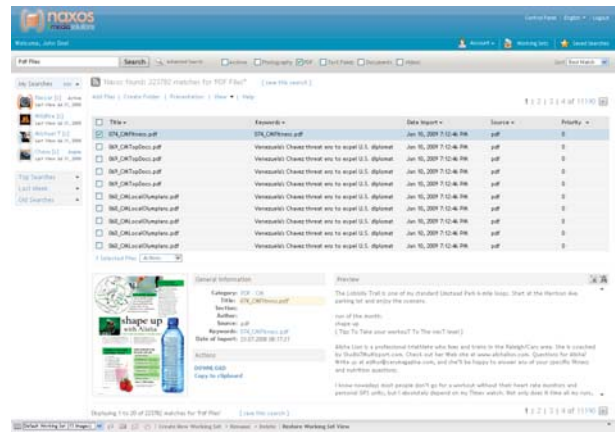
naxos media solutions

Control Panel | English | Help

Welcome, John Doe!

Account | Working Set | Saved Searches

Pdf Files

Search

Advanced Search

Archive Photography PDF Text Pages Documents Videos

Sort: Best Match

My Searches

Soccer [2] Last View: Jan 21, 2009

Athlete [1] Last View: Jan 21, 2009

Michael T [2] Last View: Jan 21, 2009

Chess [1] Last View: Jan 21, 2009

Top Searches

Last Week

Old Searches

Naxos found: 223782 matches for "PDF Files" [save this search]

Add Files | Create Folder | Presentation | View | Help

1 | 2 | 3 | 4 of 11190

| Title | Keywords | Date Import | Source | Priority |
|---|---|---|---|---|
| 074_CMFitness.pdf | 074_CMFitness.pdf | Jan 10, 2009 7:12:46 PM | pdf | 0 |
| 069_CMTopDocs.pdf | Venezuela's Chavez threat ens to expel U.S. diplomat | Jan 10, 2009 7:12:46 PM | pdf | 0 |
| 069_CMTopDocs.pdf | Venezuela's Chavez threat ens to expel U.S. diplomat | Jan 10, 2009 7:12:46 PM | pdf | 0 |
| 069_CMTopDocs.pdf | Venezuela's Chavez threat ens to expel U.S. diplomat | Jan 10, 2009 7:12:46 PM | pdf | 0 |
| 060_CMLocalOlympians.pdf | Venezuela's Chavez threat ens to expel U.S. diplomat | Jan 10, 2009 7:12:46 PM | pdf | 0 |
| 060_CMLocalOlympians.pdf | Venezuela's Chavez threat ens to expel U.S. diplomat | Jan 10, 2009 7:12:46 PM | pdf | 0 |
| 060_CMLocalOlympians.pdf | Venezuela's Chavez threat ens to expel U.S. diplomat | Jan 10, 2009 7:12:46 PM | pdf | 0 |
| 060_CMLocalOlympians.pdf | Venezuela's Chavez threat ens to expel U.S. diplomat | Jan 10, 2009 7:12:46 PM | pdf | 0 |
| 060_CMLocalOlympians.pdf | Venezuela's Chavez threat ens to expel U.S. diplomat | Jan 10, 2009 7:12:46 PM | pdf | 0 |

1 Selected Files | Actions

shape up with Alisha

General Information

Category: PDF | CM
Title: 074_CMFitness.pdf
Section:
Author:
Source: pdf
Keywords: 074_CMFitness.pdf
Date of Import: 23.07.2008 06:17:21

Actions

DOWNLOAD
Copy to clipboard

Preview

The Loblolly Trail is one of my standard Umstead Park 6-mile loops. Start at the Harrison Ave. parking lot and enjoy the scenery.

run of the month:
shape up
[ Tips To Take your workout To The nexT level ]

Alisha Lise is a professional triathlete who lives and trains in the Raleigh/Cary area. She is coached by OnlineTriathlonSport.com. Check out her Web site at www.alishalise.com. Questions for Alisha? Write us at editor@cmmagazine.com, and she'll be happy to answer any of your specific fitness and nutrition questions.

I know nowadays most people don't go for a workout without their heart rate monitors and personal GPS units, but I absolutely depend on my Timex watch. Not only does it time all my runs,

Displaying 1 to 20 of 223782 matches for "Pdf Files" [save this search]

1 | 2 | 3 | 4 of 11190

Default Working Set | Images | Create New Working Set | Rename | Delete | Restore Working Set View